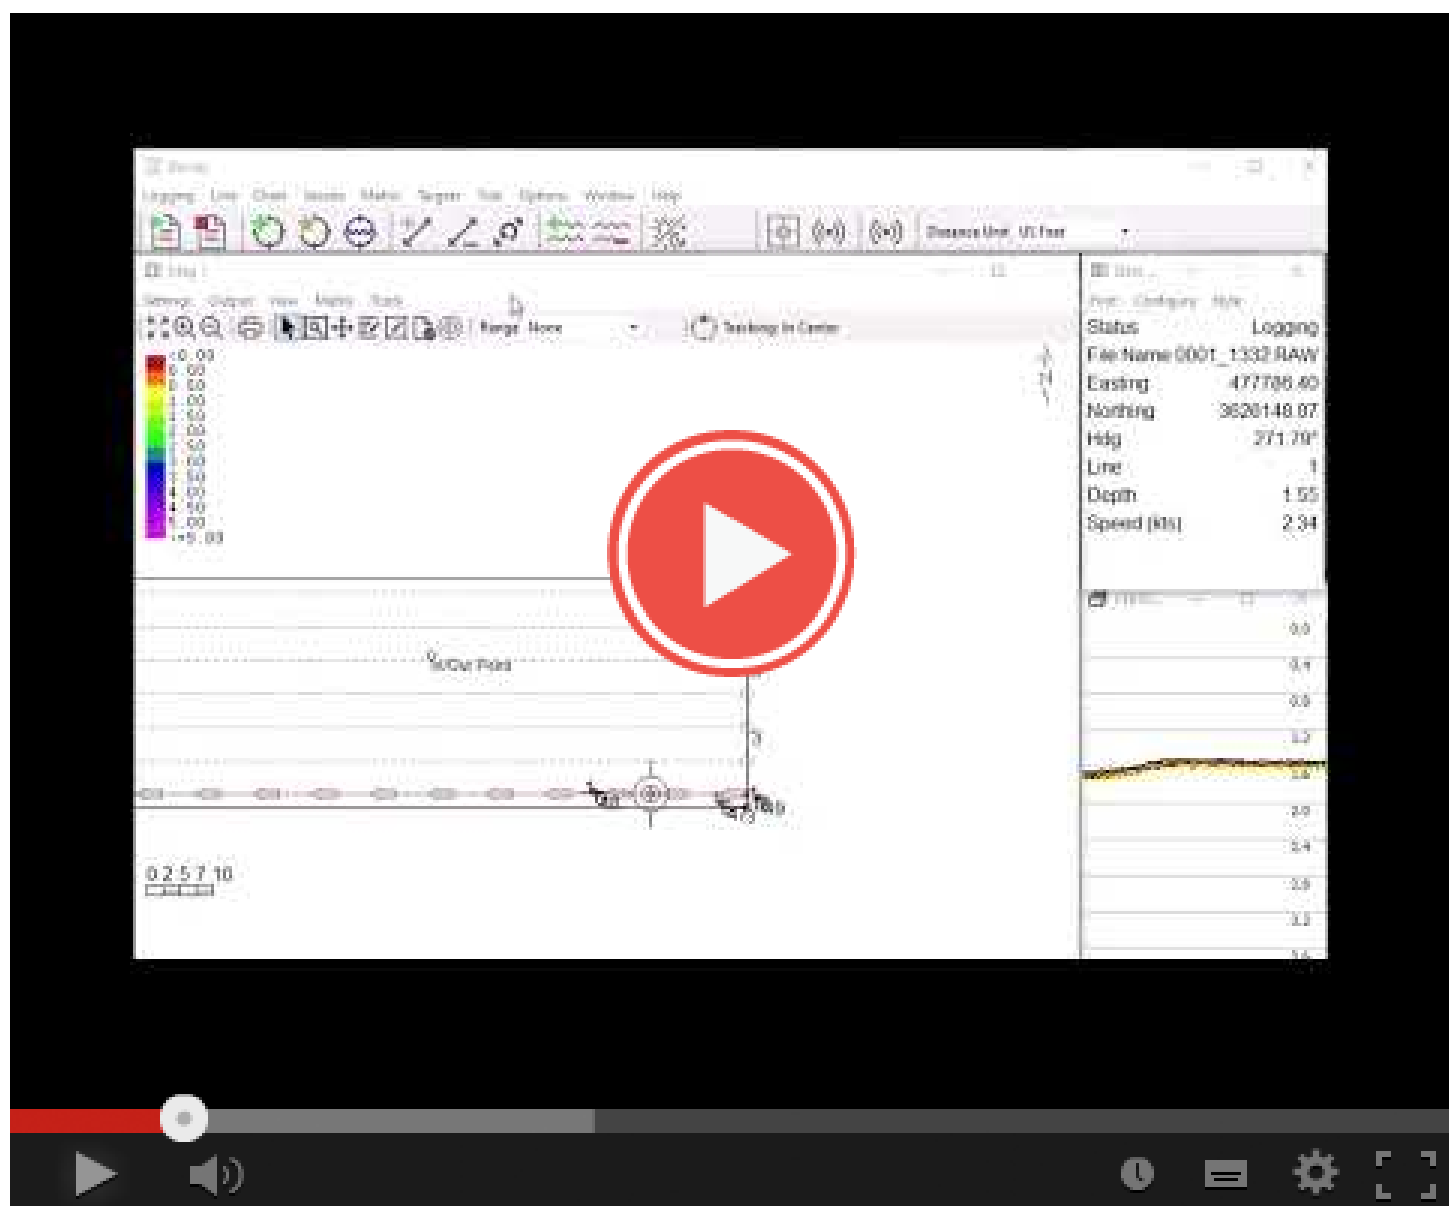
Logging Line Chart Vessels Matrix Targets Tide Options Window Help

Distance Unit US Feet

Map

Settings Output View Matrix Tools

Range None

Trackship In Center

<0.00
0.00
0.50
1.00
1.50
2.00
2.50
3.00
3.50
4.00
4.50
5.00
>=5.00

Status Logging
File Name 0001_1332.RAW
Easting 477786.40
Northing 3620148.07
Hdg 271.79°
Line 1
Depth 1.55
Speed (kts) 2.34

S/Cw Point

0 2.5 7 10

0.0
0.4
0.8
1.2
1.6
2.0
2.4
2.8
3.2
3.6